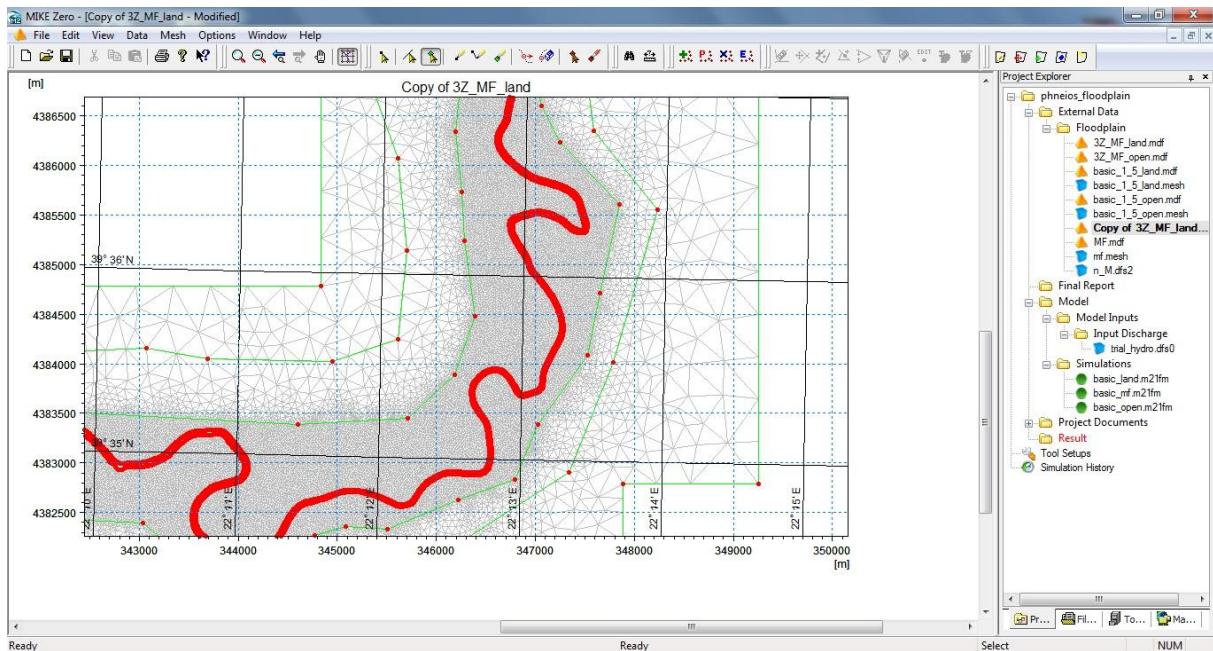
MIKE Zero - [Copy of 3Z_MF_land - Modified]

File Edit View Data Mesh Options Window Help

[m]

Copy of 3Z_MF_land

4386500
4386000
4385500
4385000
4384500
4384000
4383500
4383000
4382500

39° 36' N
39° 35' N

22° 10' E
22° 11' E
22° 12' E
22° 13' E
22° 14' E
22° 15' E

343000 344000 345000 346000 347000 348000 349000 350000
[m]

Project Explorer

phneios_floodplain
External Data
Floodplain
3Z_MF_land.mdf
3Z_MF_open.mdf
basic_1_5_land.mdf
basic_1_5_land.mesh
basic_1_5_open.mdf
basic_1_5_open.mesh
Copy of 3Z_MF_land...
MF.mdf
mf.mesh
n_M.dfs2
Final Report
Model
Model Inputs
Input Discharge
trial_hydro.dfs0
Simulations
basic_land.m21fm
basic_mf.m21fm
basic_open.m21fm
Project Documents
Result
Tool Setups
Simulation History

Pr... Fil... To... Ma...

Ready Ready Select NUM